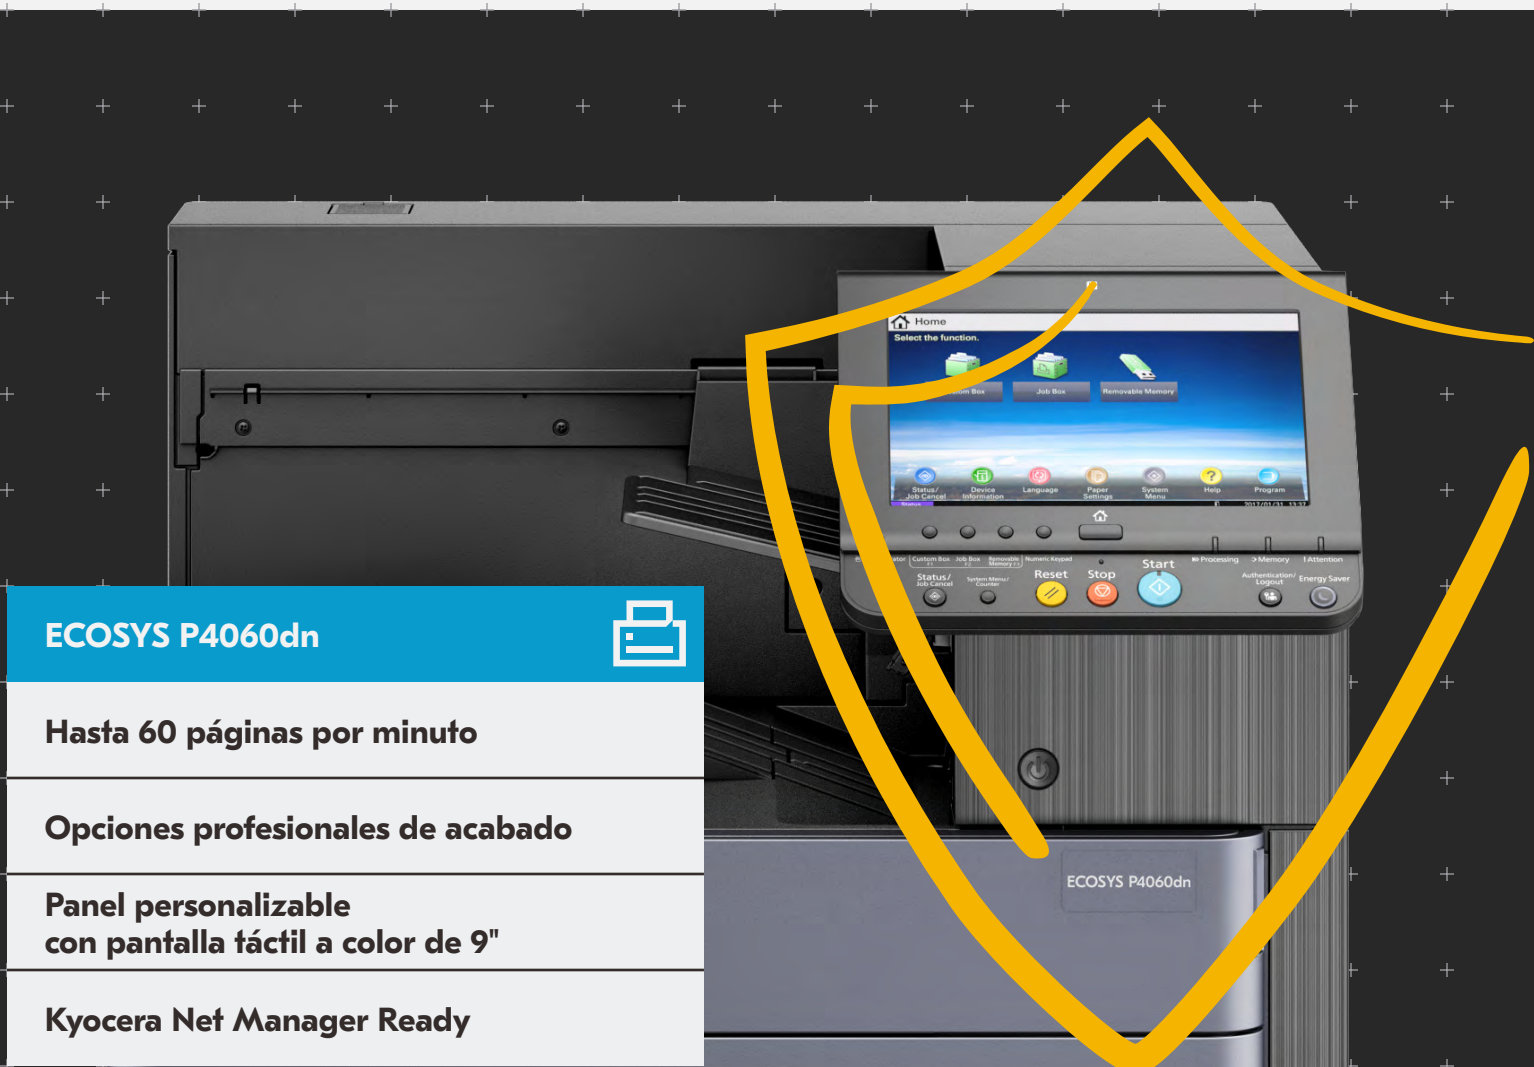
ECOSYS P4060dn

Hasta 60 páginas por minuto

Opciones profesionales de acabado

Panel personalizable
con pantalla táctil a color de 9"

Kyocera Net Manager Ready

Home
Select the function.
Job Box
Removable Memory
Status/ Job Cancel
Device Information
Language
Paper Settings
System Menu
Help
Program
Custom Box
Job Box
Removable Memory
Numeric Keypad
Status/ Job Cancel
System Menu/ Counter
Reset
Stop
Start
Processing
Memory
Attention
Authentication/ Logout
Energy Saver

ECOSYS P4060dn